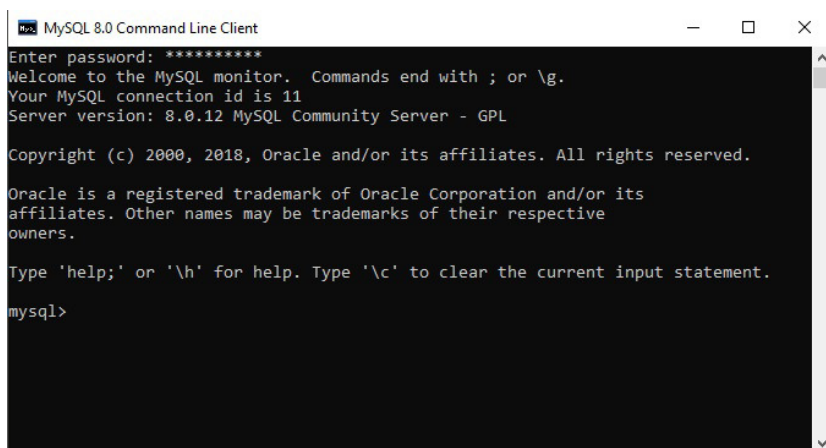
MySQL 8.0 Command Line Client

Enter password: **********
Welcome to the MySQL monitor. Commands end with ; or \g.
Your MySQL connection id is 11
Server version: 8.0.12 MySQL Community Server - GPL

Copyright (c) 2000, 2018, Oracle and/or its affiliates. All rights reserved.

Oracle is a registered trademark of Oracle Corporation and/or its affiliates. Other names may be trademarks of their respective owners.

Type 'help;' or '\h' for help. Type '\c' to clear the current input statement.

mysql>